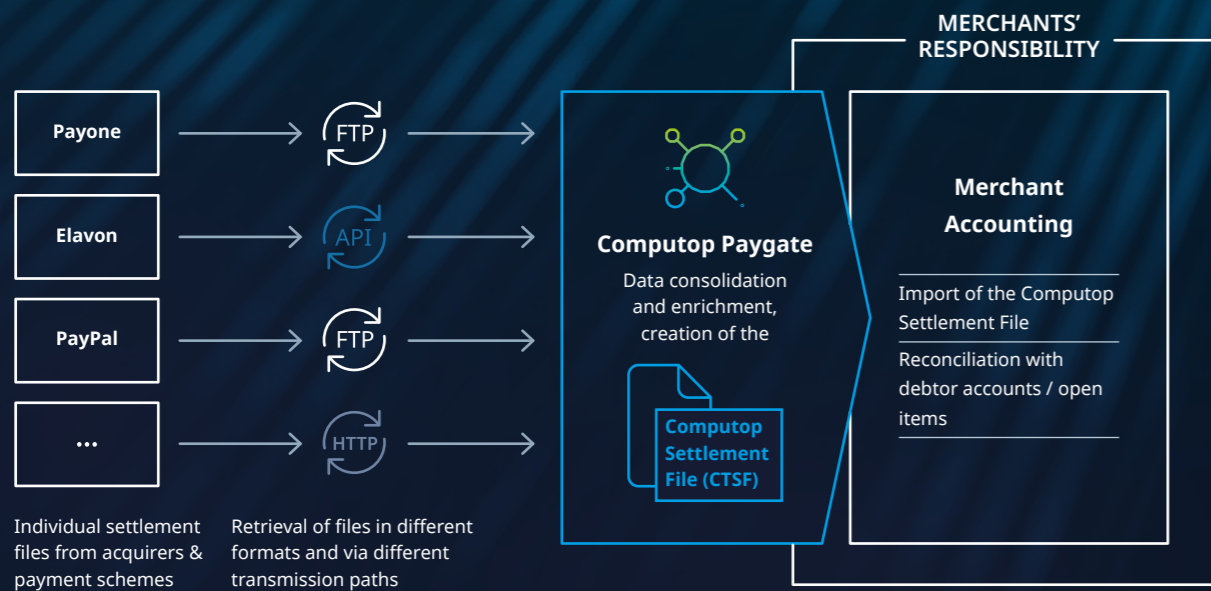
MERCHANTS' RESPONSIBILITY

Payone

Elavon

PayPal

...

FTP

API

FTP

HTTP

Computop Paygate

Data consolidation and enrichment, creation of the

Computop Settlement File (CTSF)

Merchant Accounting

Import of the Computop Settlement File

Reconciliation with debtor accounts / open items

Individual settlement files from acquirers & payment schemes

Retrieval of files in different formats and via different transmission paths